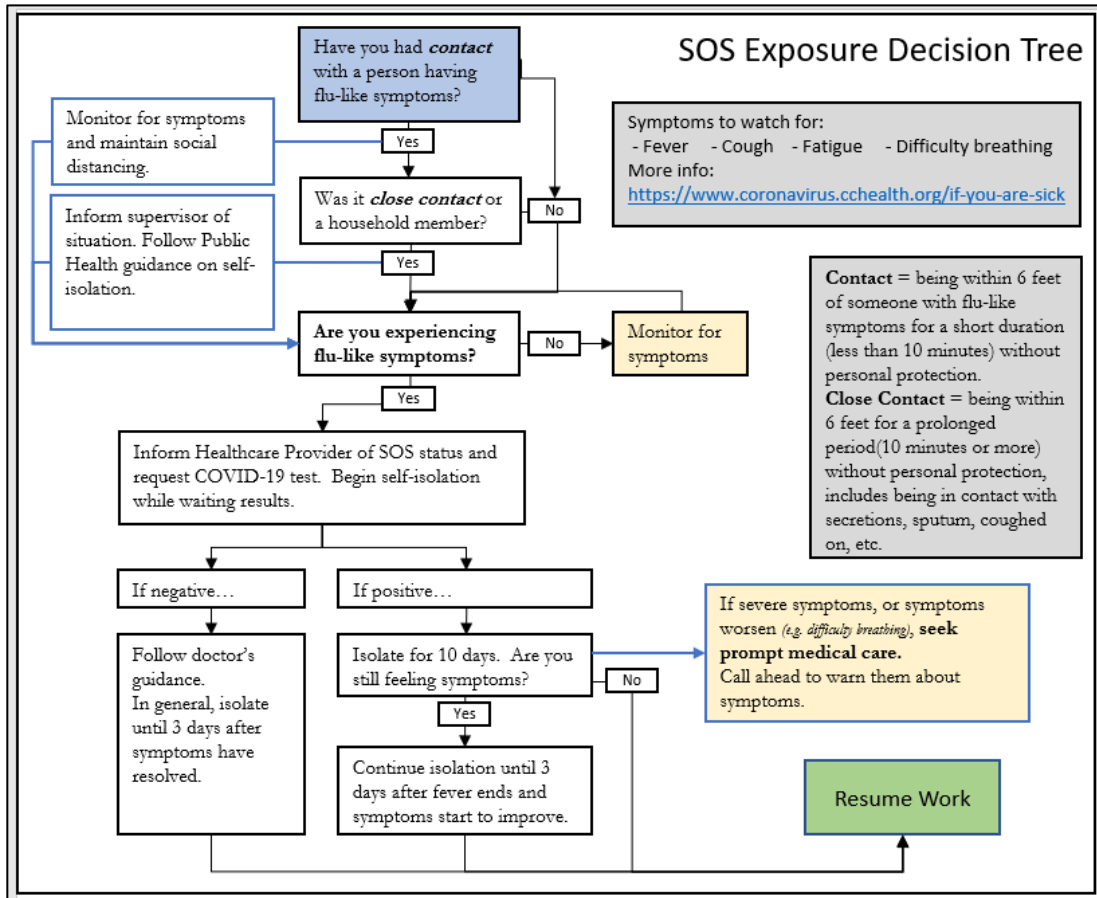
SOS Exposure Decision Tree

Have you had *contact* with a person having flu-like symptoms?

Symptoms to watch for:
- Fever - Cough - Fatigue - Difficulty breathing
More info:
https://www.coronavirus.cchealth.org/if-you-are-sick

Monitor for symptoms and maintain social distancing.

Yes

Was it *close contact* or a household member?

No

Inform supervisor of situation. Follow Public Health guidance on self-isolation.

Yes

**Contact** = being within 6 feet of someone with flu-like symptoms for a short duration (less than 10 minutes) without personal protection.
**Close Contact** = being within 6 feet for a prolonged period(10 minutes or more) without personal protection, includes being in contact with secretions, sputum, coughed on, etc.

**Are you experiencing flu-like symptoms?**

No

Monitor for symptoms

Yes

Inform Healthcare Provider of SOS status and request COVID-19 test. Begin self-isolation while waiting results.

If negative…

If positive…

If severe symptoms, or symptoms worsen *(e.g. difficulty breathing)*, **seek prompt medical care.**
Call ahead to warn them about symptoms.

Follow doctor's guidance.
In general, isolate until 3 days after symptoms have resolved.

Isolate for 10 days. Are you still feeling symptoms?

No

Yes

Continue isolation until 3 days after fever ends and symptoms start to improve.

Resume Work